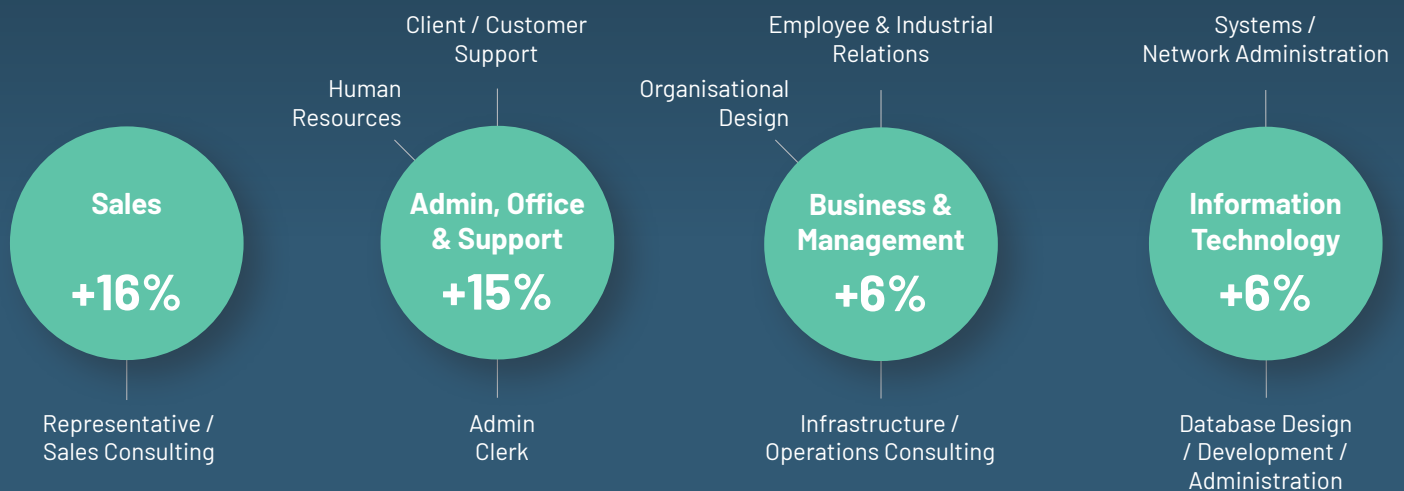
Sales

+16%

Representative / Sales Consulting

Client / Customer Support

Human Resources

Admin, Office & Support

+15%

Admin Clerk

Employee & Industrial Relations

Organisational Design

Business & Management

+6%

Infrastructure / Operations Consulting

Systems / Network Administration

Information Technology

+6%

Database Design / Development / Administration